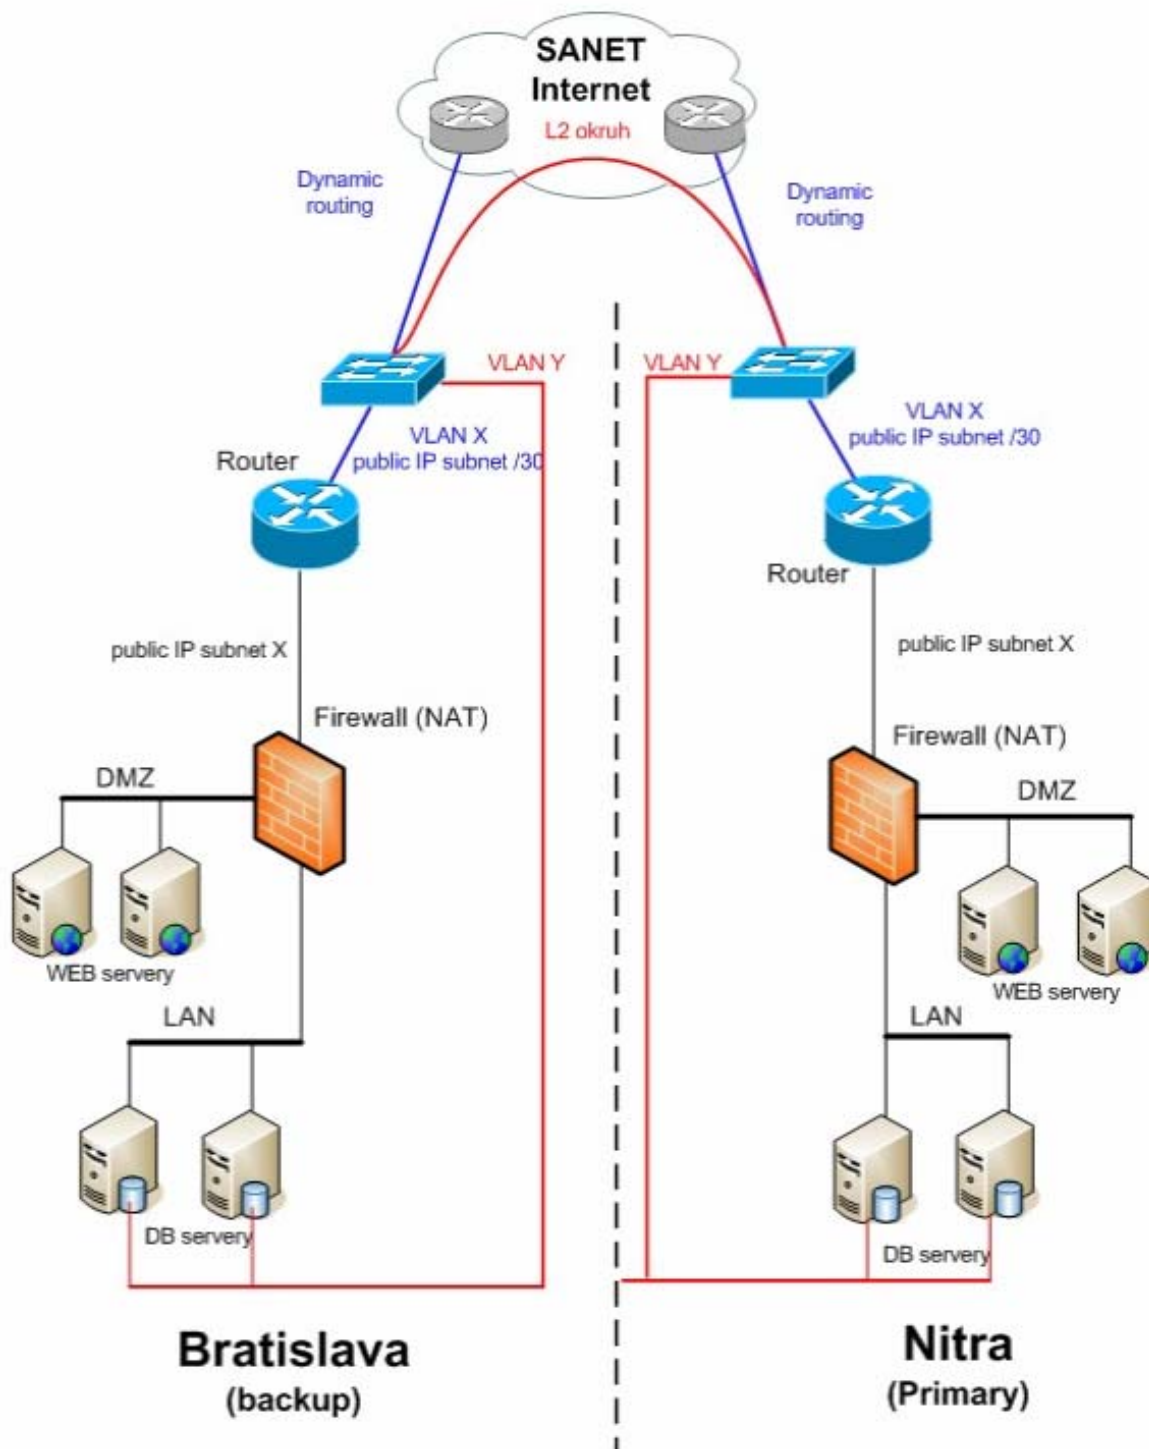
SANET
Internet

L2 okruh

Dynamic routing

Dynamic routing

VLAN Y

VLAN Y

VLAN X
public IP subnet /30

VLAN X
public IP subnet /30

Router

Router

public IP subnet X

public IP subnet X

Firewall (NAT)

Firewall (NAT)

DMZ

DMZ

WEB servery

WEB servery

LAN

LAN

DB servery

DB servery

Bratislava
(backup)

Nitra
(Primary)